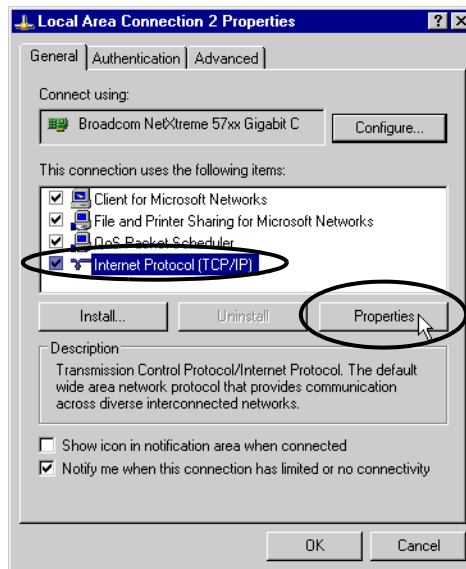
Local Area Connection 2 Properties

?

X

General | Authentication | Advanced

Connect using:

Broadcom NetXtreme 57xx Gigabit C

Configure...

This connection uses the following items:

☑ Client for Microsoft Networks
☑ File and Printer Sharing for Microsoft Networks
☑ QoS Packet Scheduler
☑ Internet Protocol (TCP/IP)

Install...

Uninstall

Properties

Description

Transmission Control Protocol/Internet Protocol. The default wide area network protocol that provides communication across diverse interconnected networks.

☐ Show icon in notification area when connected
☑ Notify me when this connection has limited or no connectivity

OK

Cancel